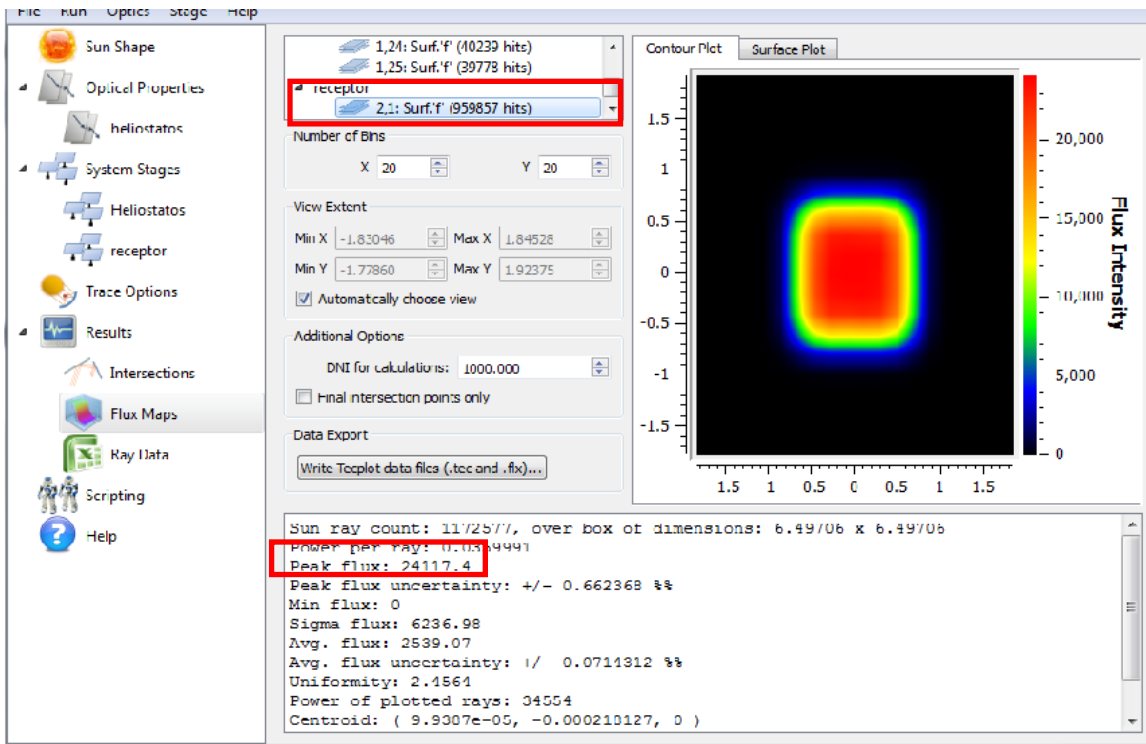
File Run Optics Stage Help

Sun Shape
Optical Properties
heliostatos
System Stages
Heliostatos
receptor
Trace Options
Results
Intersections
Flux Maps
Ray Data
Scripting
Help

1,24: Surf.'f' (40239 hits)
1,25: Surf.'f' (39778 hits)
receptor
2,1: Surf.'f' (959857 hits)

Number of Bins
X 20
Y 20

View Extent
Min X -1.83046
Max X 1.84528
Min Y -1.77860
Max Y 1.92375
Automatically choose view

Additional Options
DNI for calculations: 1000.000
Final intersection points only

Data Export
Write Tecplot data files (.tec and .flx)...

Contour Plot
Surface Plot

1.5
1
0.5
0
-0.5
-1
-1.5

1.5 1 0.5 0 0.5 1 1.5

20,000
15,000
10,000
5,000
0
Flux Intensity

Sun ray count: 1172577, over box of dimensions: 6.49706 x 6.49706
Power per ray: 0.0359991
Peak flux: 24117.4
Peak flux uncertainty: +/- 0.662368 %%
Min flux: 0
Sigma flux: 6236.98
Avg. flux: 2539.07
Avg. flux uncertainty: +/- 0.0711312 %%
Uniformity: 2.4564
Power of plotted rays: 34554
Centroid: ( 9.9307e-05, -0.000210127, 0 )